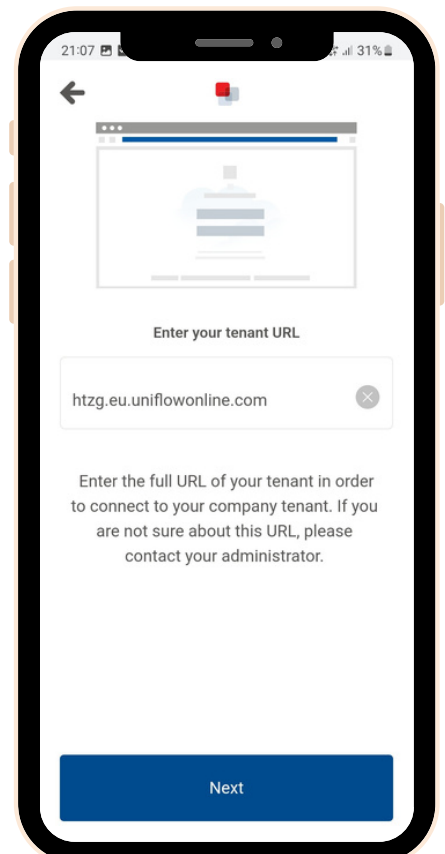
21:07

31%

Enter your tenant URL

htzg.eu.uniflowonline.com

Enter the full URL of your tenant in order to connect to your company tenant. If you are not sure about this URL, please contact your administrator.

Next